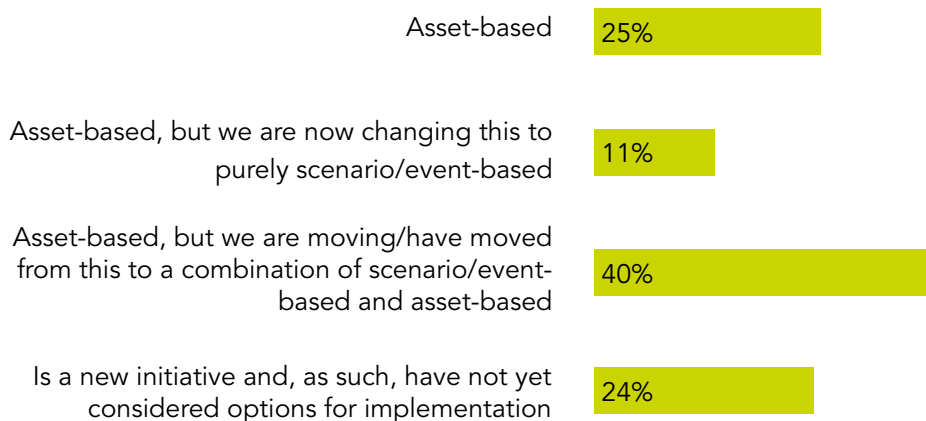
Asset-based 25%

Asset-based, but we are now changing this to purely scenario/event-based 11%

Asset-based, but we are moving/have moved from this to a combination of scenario/event-based and asset-based 40%

Is a new initiative and, as such, have not yet considered options for implementation 24%